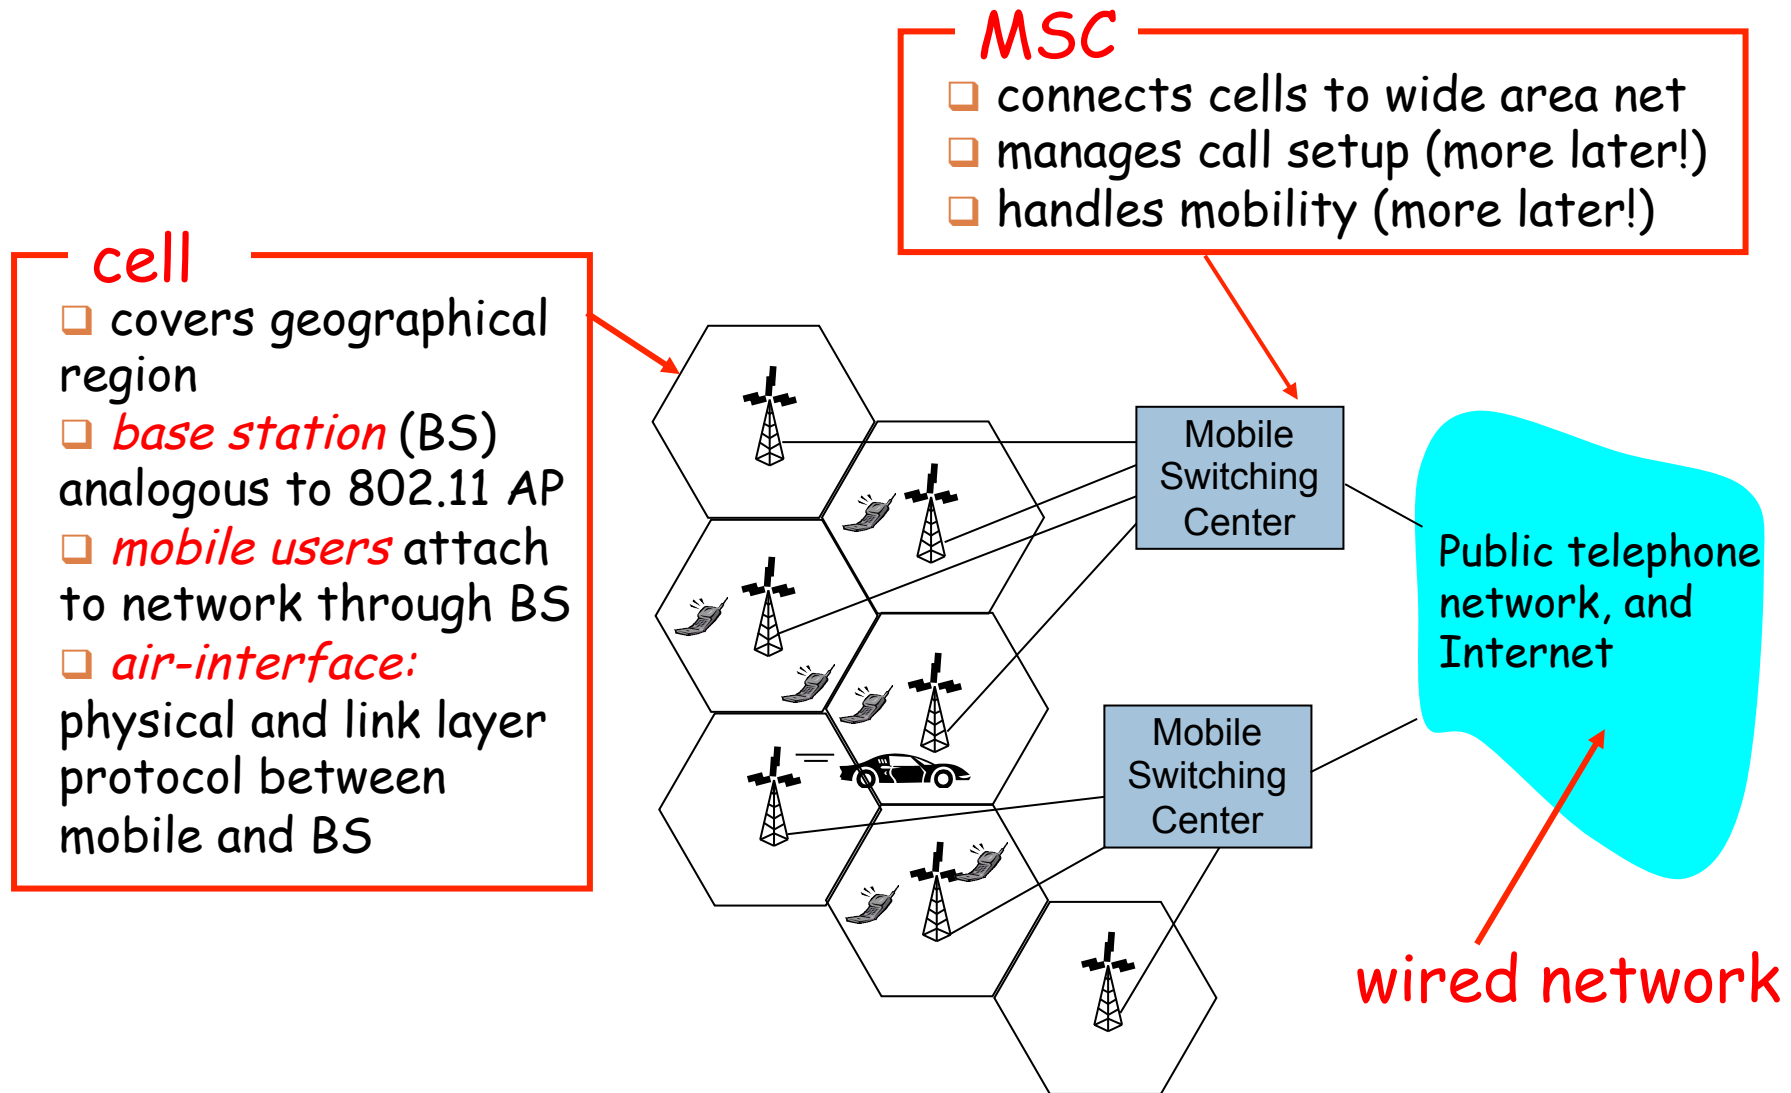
MSC
❑ connects cells to wide area net
❑ manages call setup (more later!)
❑ handles mobility (more later!)

cell
❑ covers geographical region
❑ base station (BS) analogous to 802.11 AP
❑ mobile users attach to network through BS
❑ air-interface: physical and link layer protocol between mobile and BS

Mobile Switching Center

Mobile Switching Center

Public telephone network, and Internet

wired network